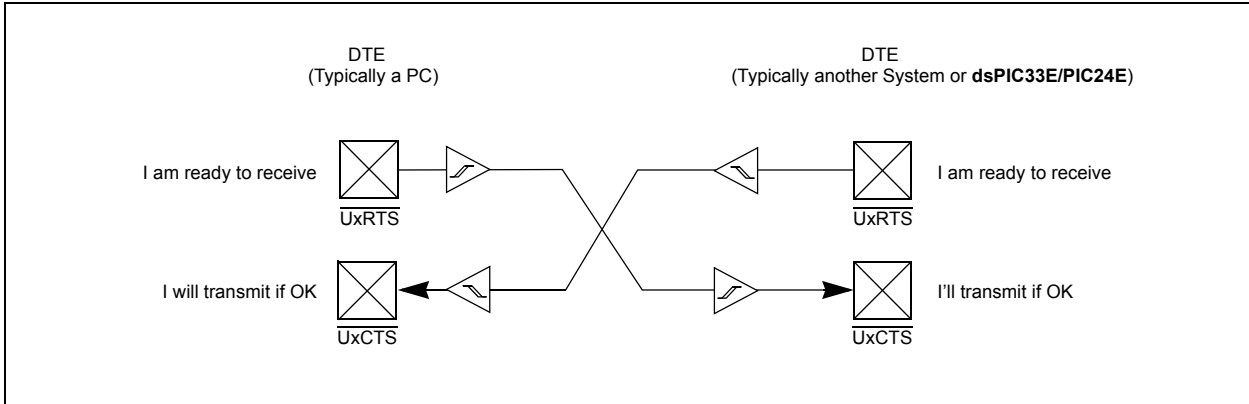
DTE
(Typically a PC)

DTE
(Typically another System or **dsPIC33E/PIC24E**)

I am ready to receive

$\overline{\text{UxRTS}}$

I am ready to receive

$\overline{\text{UxRTS}}$

I will transmit if OK

$\overline{\text{UxCTS}}$

I'll transmit if OK

$\overline{\text{UxCTS}}$